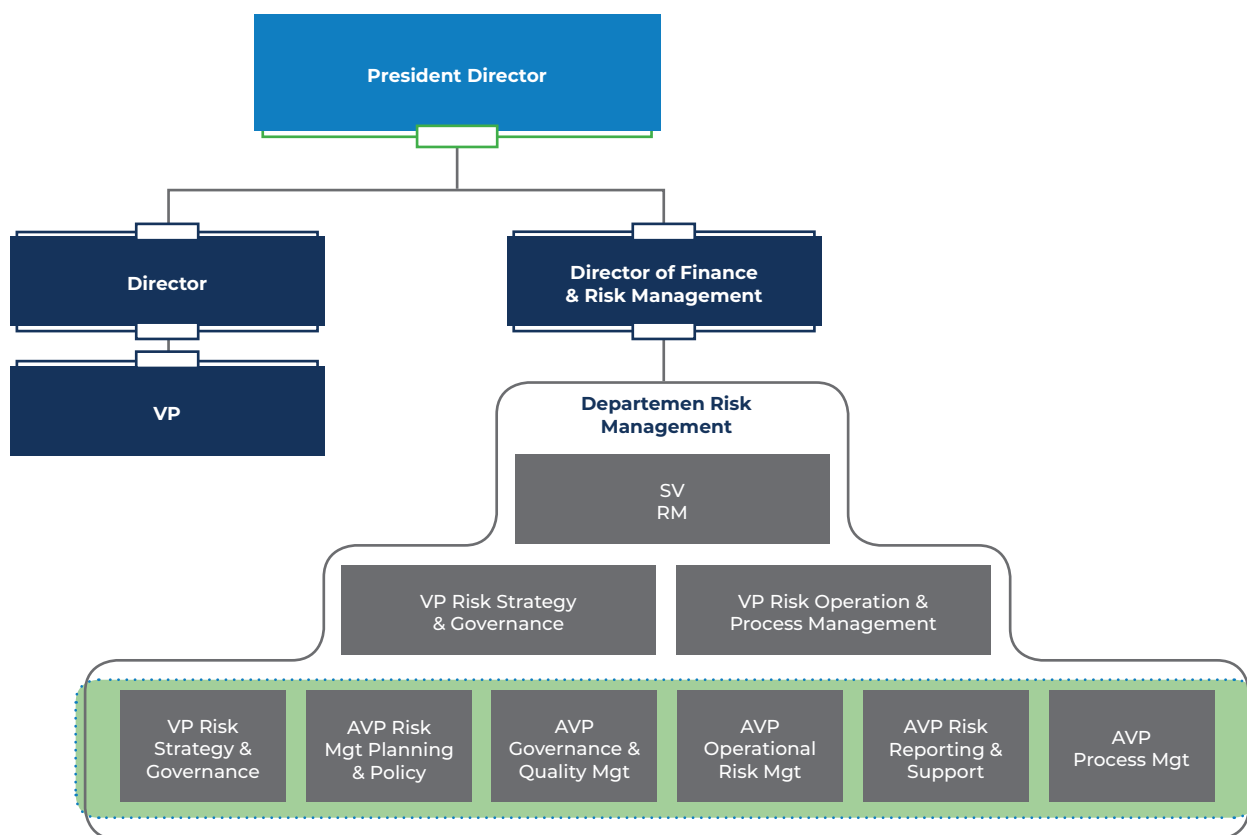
President Director

Director

VP

Director of Finance & Risk Management

Departemen Risk Management

SV RM

VP Risk Strategy & Governance

VP Risk Operation & Process Management

VP Risk Strategy & Governance

AVP Risk Mgt Planning & Policy

AVP Governance & Quality Mgt

AVP Operational Risk Mgt

AVP Risk Reporting & Support

AVP Process Mgt